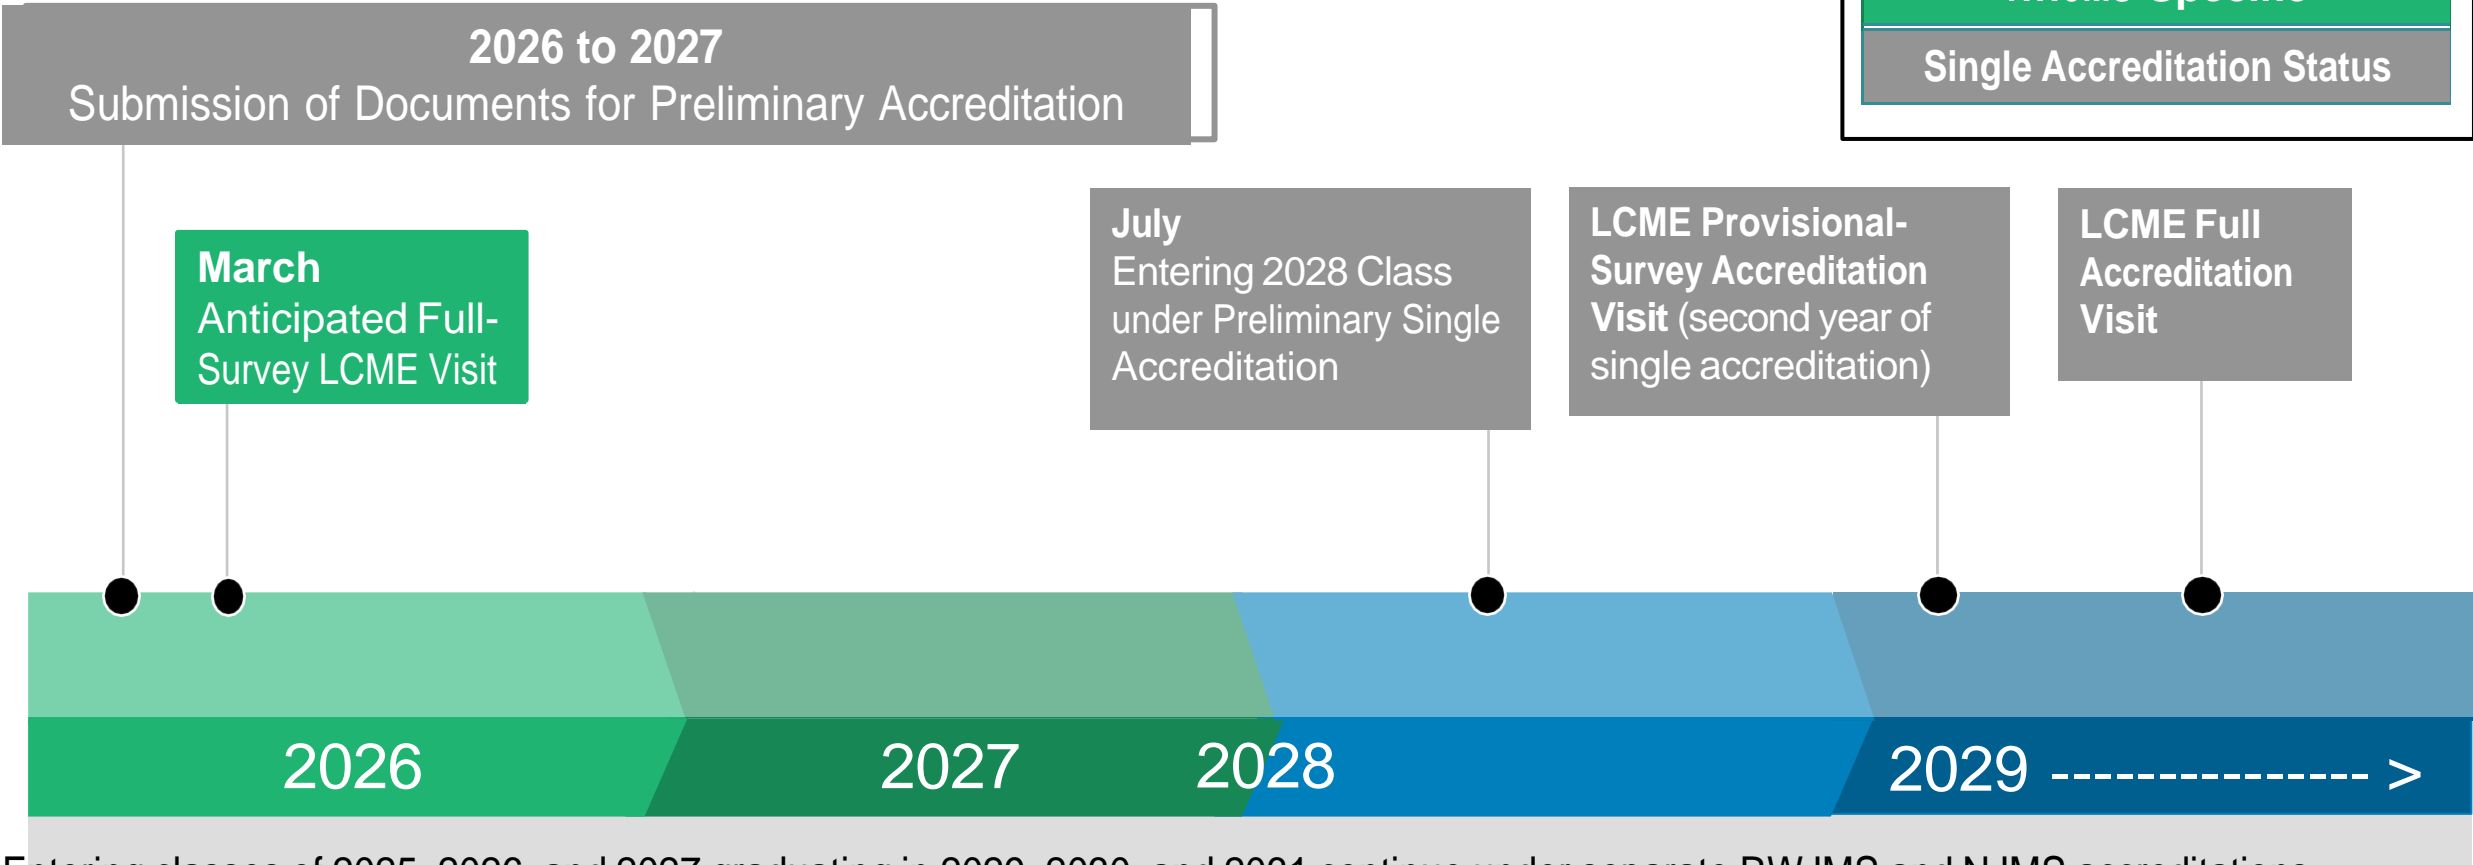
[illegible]

Single Accreditation Status

2026 to 2027
Submission of Documents for Preliminary Accreditation

March
Anticipated Full-Survey LCME Visit

July
Entering 2028 Class under Preliminary Single Accreditation

LCME Provisional-Survey Accreditation Visit (second year of single accreditation)

LCME Full Accreditation Visit

2026

2027

2028

2029 -------------- >

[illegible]